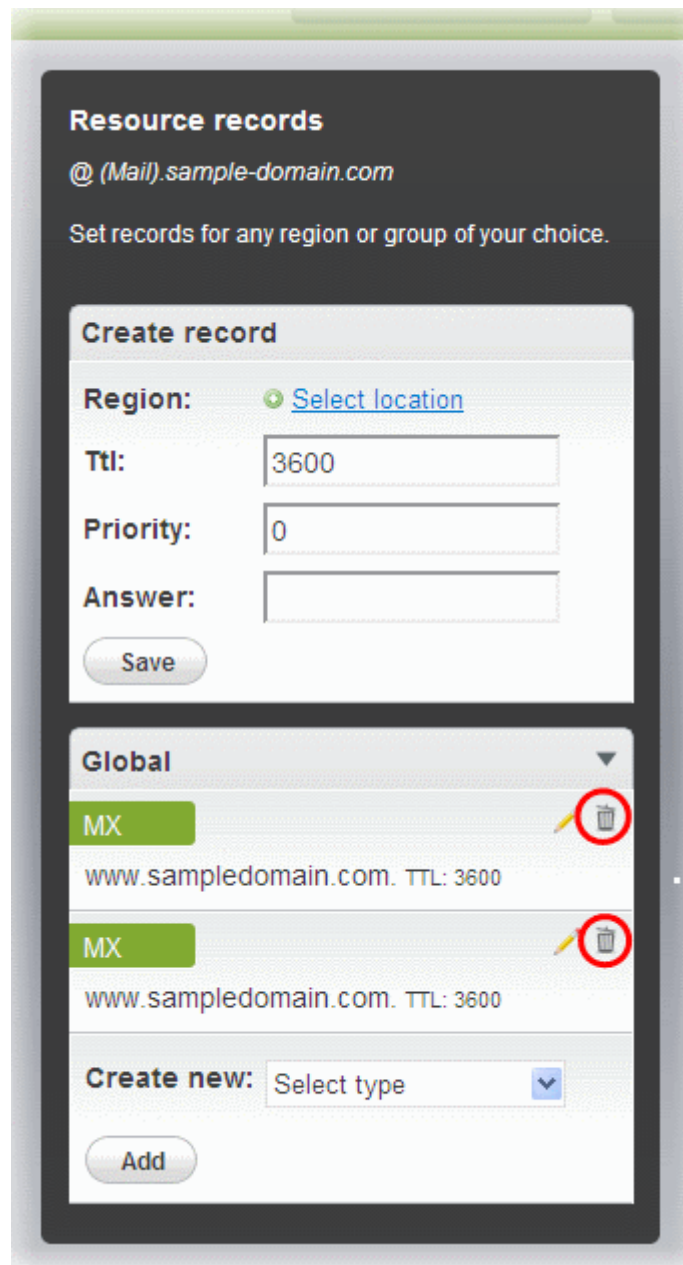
Resource records

@ (Mail).sample-domain.com

Set records for any region or group of your choice.

Create record

Region: Select location

Ttl: 3600

Priority: 0

Answer:

Save

Global

MX

www.sampledomain.com. TTL: 3600

MX

www.sampledomain.com. TTL: 3600

Create new: Select type

Add